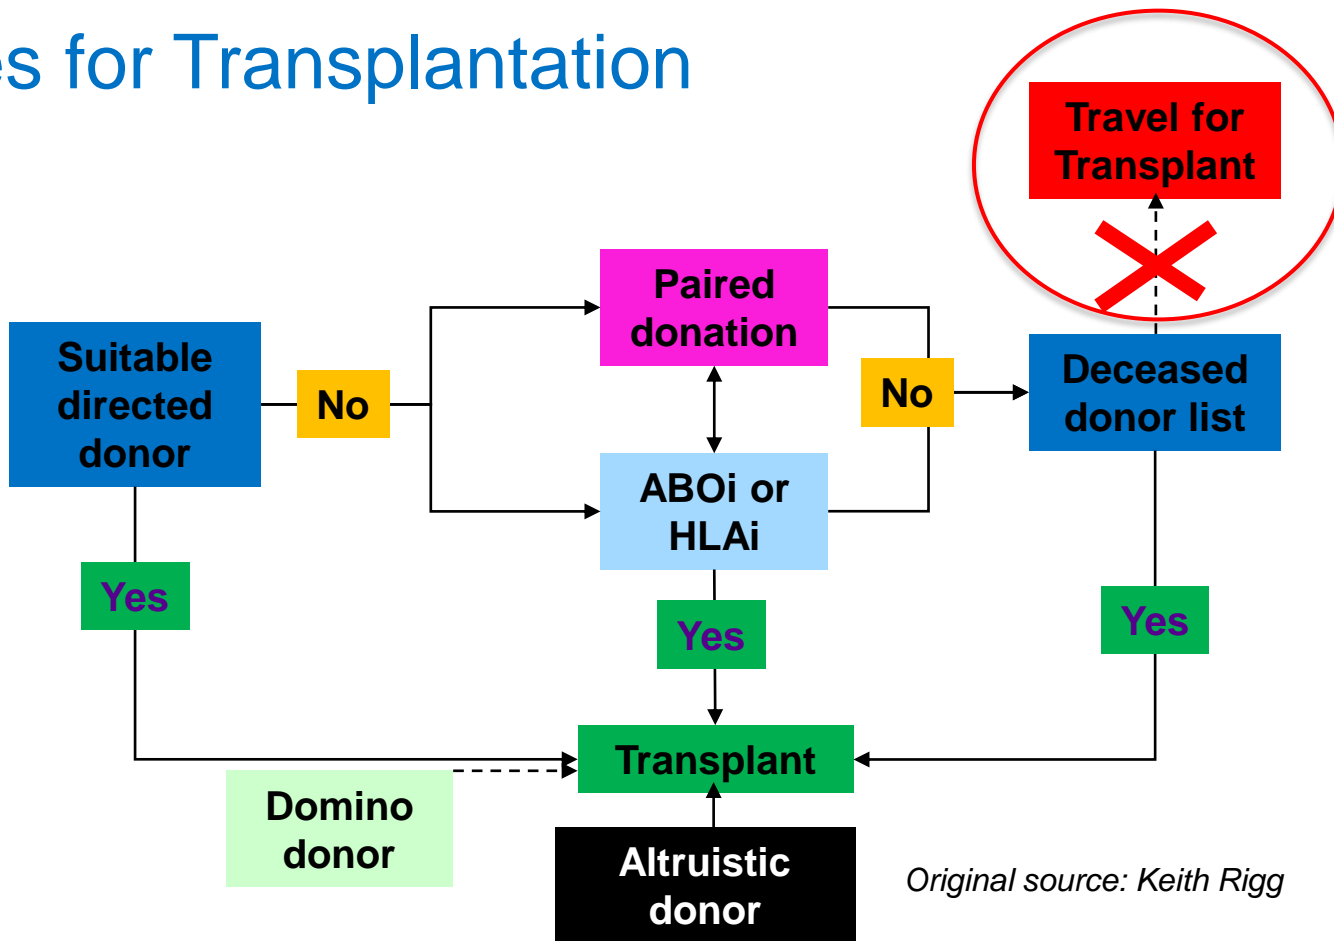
es for Transplantation

Travel for Transplant

Suitable directed donor

No

Paired donation

ABOi or HLAi

No

Deceased donor list

Yes

Yes

Yes

Transplant

Domino donor

Altruistic donor

Original source: Keith Rigg